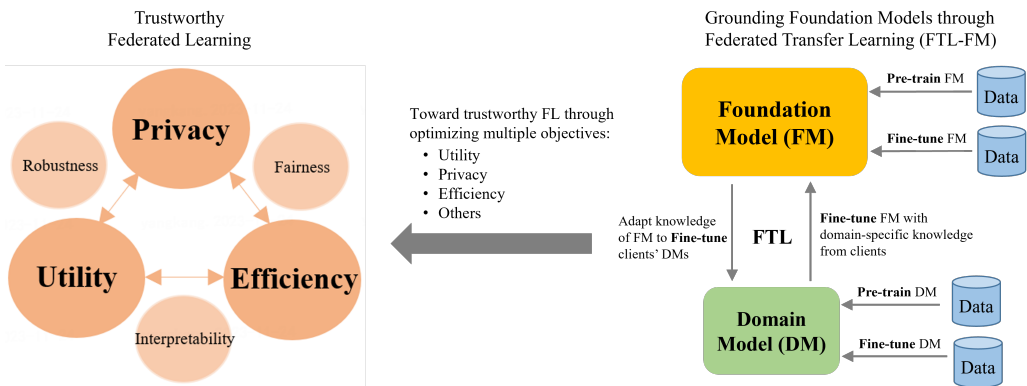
Trustworthy
Federated Learning

Privacy

Robustness

Fairness

Utility

Efficiency

Interpretability

Toward trustworthy FL through optimizing multiple objectives:
- Utility
- Privacy
- Efficiency
- Others

Grounding Foundation Models through
Federated Transfer Learning (FTL-FM)

Foundation Model (FM)

**Pre-train** FM

Data

**Fine-tune** FM

Data

Adapt knowledge of FM to **Fine-tune** clients' DMs

FTL

**Fine-tune** FM with domain-specific knowledge from clients

Domain Model (DM)

**Pre-train** DM

Data

**Fine-tune** DM

Data